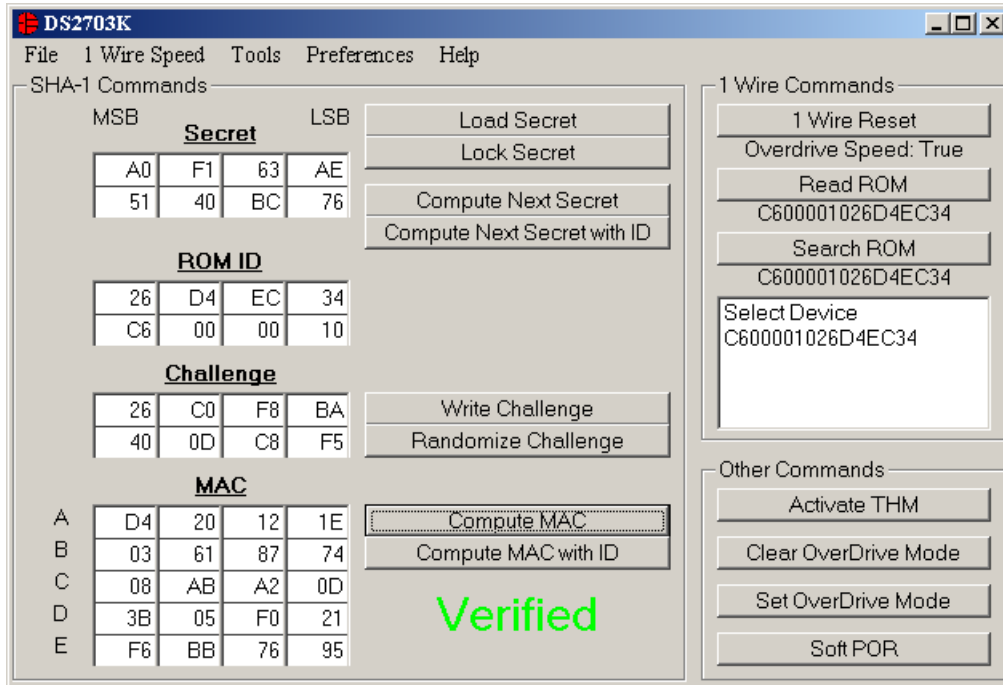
DS2703K

File 1 Wire Speed Tools Preferences Help

SHA-1 Commands

MSB Secret LSB

| A0 | F1 | 63 | AE |
|---|---|---|---|
| 51 | 40 | BC | 76 |

Load Secret
Lock Secret

Compute Next Secret
Compute Next Secret with ID

ROM ID

| 26 | D4 | EC | 34 |
|---|---|---|---|
| C6 | 00 | 00 | 10 |

Challenge

| 26 | C0 | F8 | BA |
|---|---|---|---|
| 40 | 0D | C8 | F5 |

Write Challenge
Randomize Challenge

MAC

| | | | | |
|---|---|---|---|---|
| A | D4 | 20 | 12 | 1E |
| B | 03 | 61 | 87 | 74 |
| C | 08 | AB | A2 | 0D |
| D | 3B | 05 | F0 | 21 |
| E | F6 | BB | 76 | 95 |

Compute MAC
Compute MAC with ID

Verified

1 Wire Commands

1 Wire Reset
Overdrive Speed: True
Read ROM
C600001026D4EC34
Search ROM
C600001026D4EC34

Select Device
C600001026D4EC34

Other Commands

Activate THM
Clear OverDrive Mode
Set OverDrive Mode
Soft POR